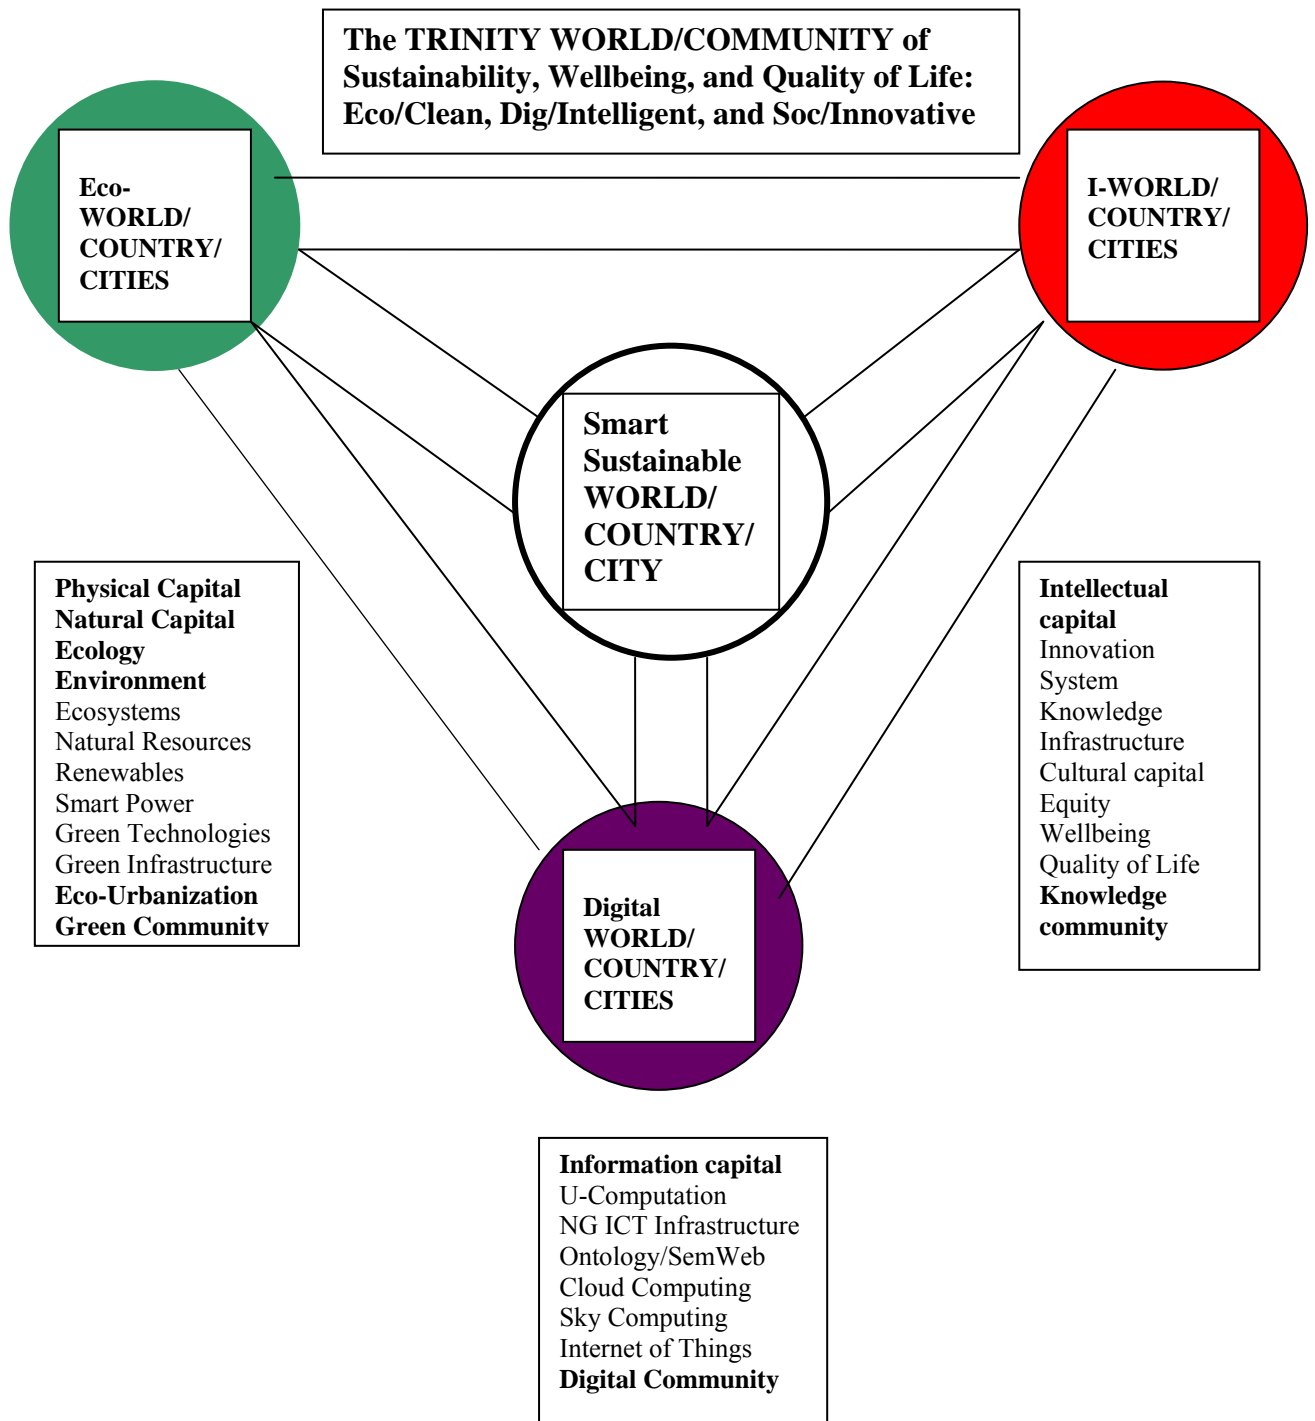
The TRINITY WORLD/COMMUNITY of Sustainability, Wellbeing, and Quality of Life: Eco/Clean, Dig/Intelligent, and Soc/Innovative

Eco-WORLD/ COUNTRY/ CITIES

I-WORLD/ COUNTRY/ CITIES

Smart Sustainable WORLD/ COUNTRY/ CITY

Physical Capital
Natural Capital
Ecology
Environment
Ecosystems
Natural Resources
Renewables
Smart Power
Green Technologies
Green Infrastructure
Eco-Urbanization
Green Community

Intellectual capital
Innovation
System
Knowledge
Infrastructure
Cultural capital
Equity
Wellbeing
Quality of Life
Knowledge community

Digital WORLD/ COUNTRY/ CITIES

Information capital
U-Computation
NG ICT Infrastructure
Ontology/SemWeb
Cloud Computing
Sky Computing
Internet of Things
Digital Community